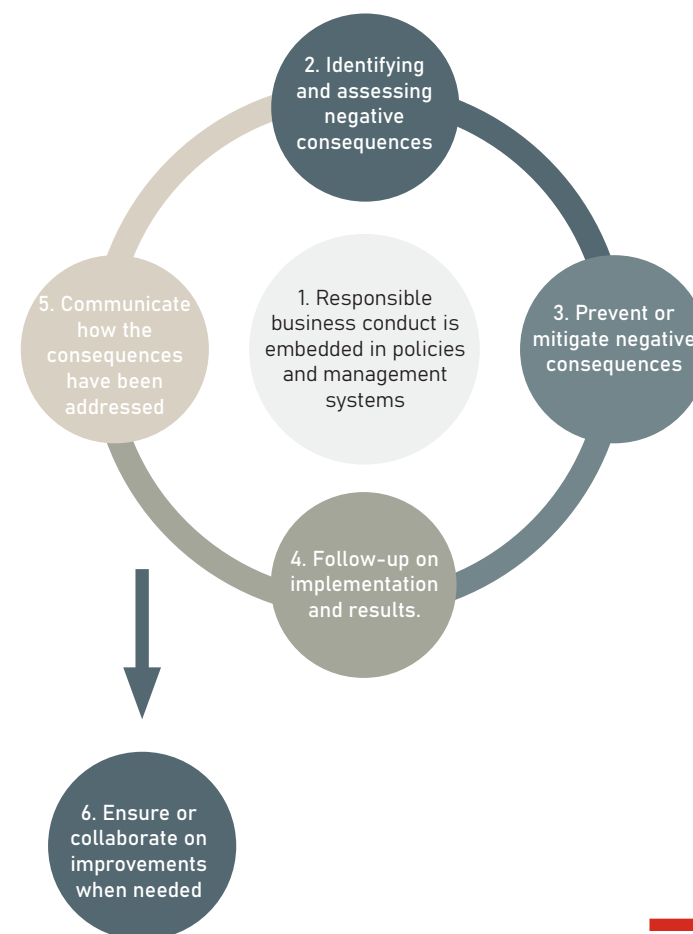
2. Identifying and assessing negative consequences

1. Responsible business conduct is embedded in policies and management systems

3. Prevent or mitigate negative consequences

4. Follow-up on implementation and results.

5. Communicate how the consequences have been addressed

6. Ensure or collaborate on improvements when needed